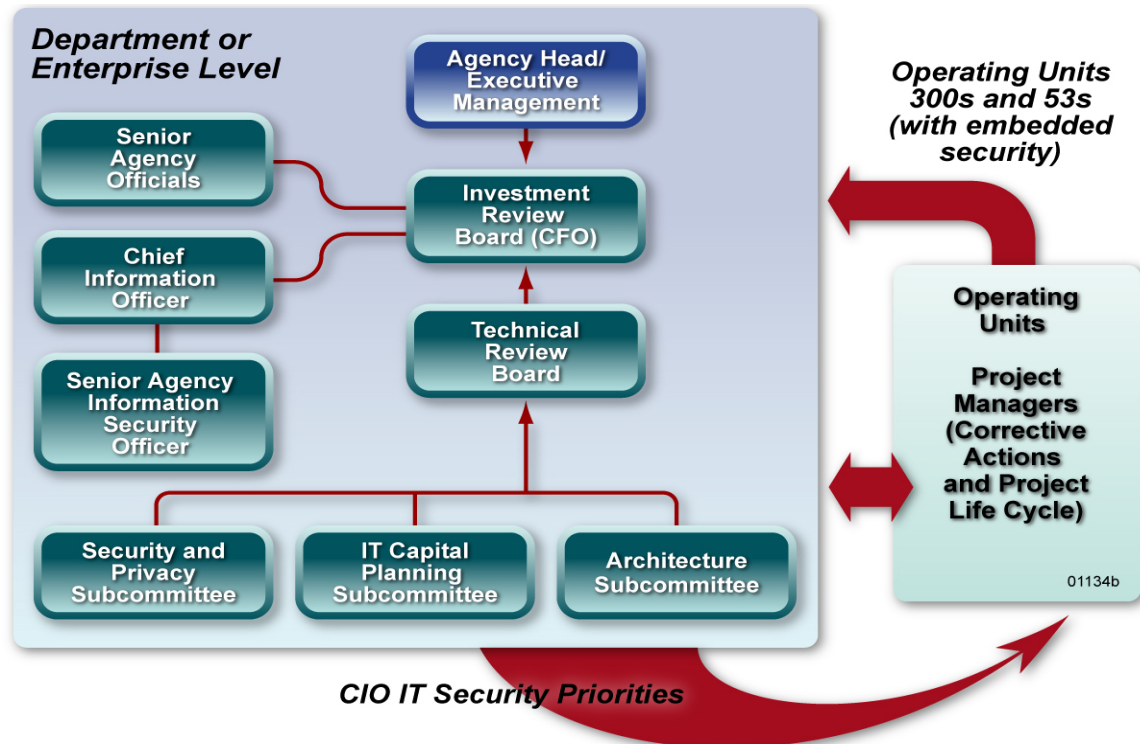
Department or Enterprise Level

Agency Head/ Executive Management

Senior Agency Officials

Investment Review Board (CFO)

Chief Information Officer

Technical Review Board

Senior Agency Information Security Officer

Security and Privacy Subcommittee

IT Capital Planning Subcommittee

Architecture Subcommittee

Operating Units 300s and 53s (with embedded security)

Operating Units

Project Managers (Corrective Actions and Project Life Cycle)

01134b

CIO IT Security Priorities